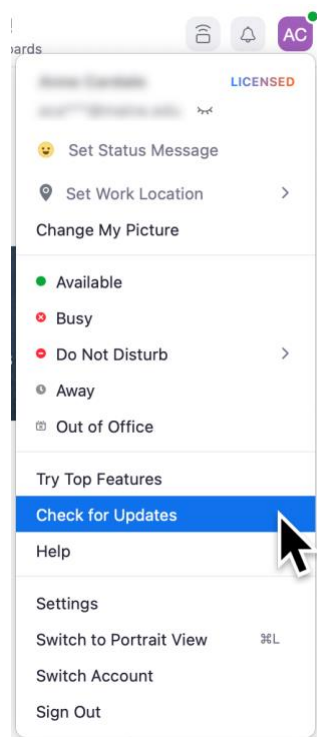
oards

AC

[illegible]
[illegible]

LICENSED

Set Status Message

Set Work Location

Change My Picture

Available

Busy

Do Not Disturb

Away

Out of Office

Try Top Features

Check for Updates

Help

Settings

Switch to Portrait View ⌘L

Switch Account

Sign Out